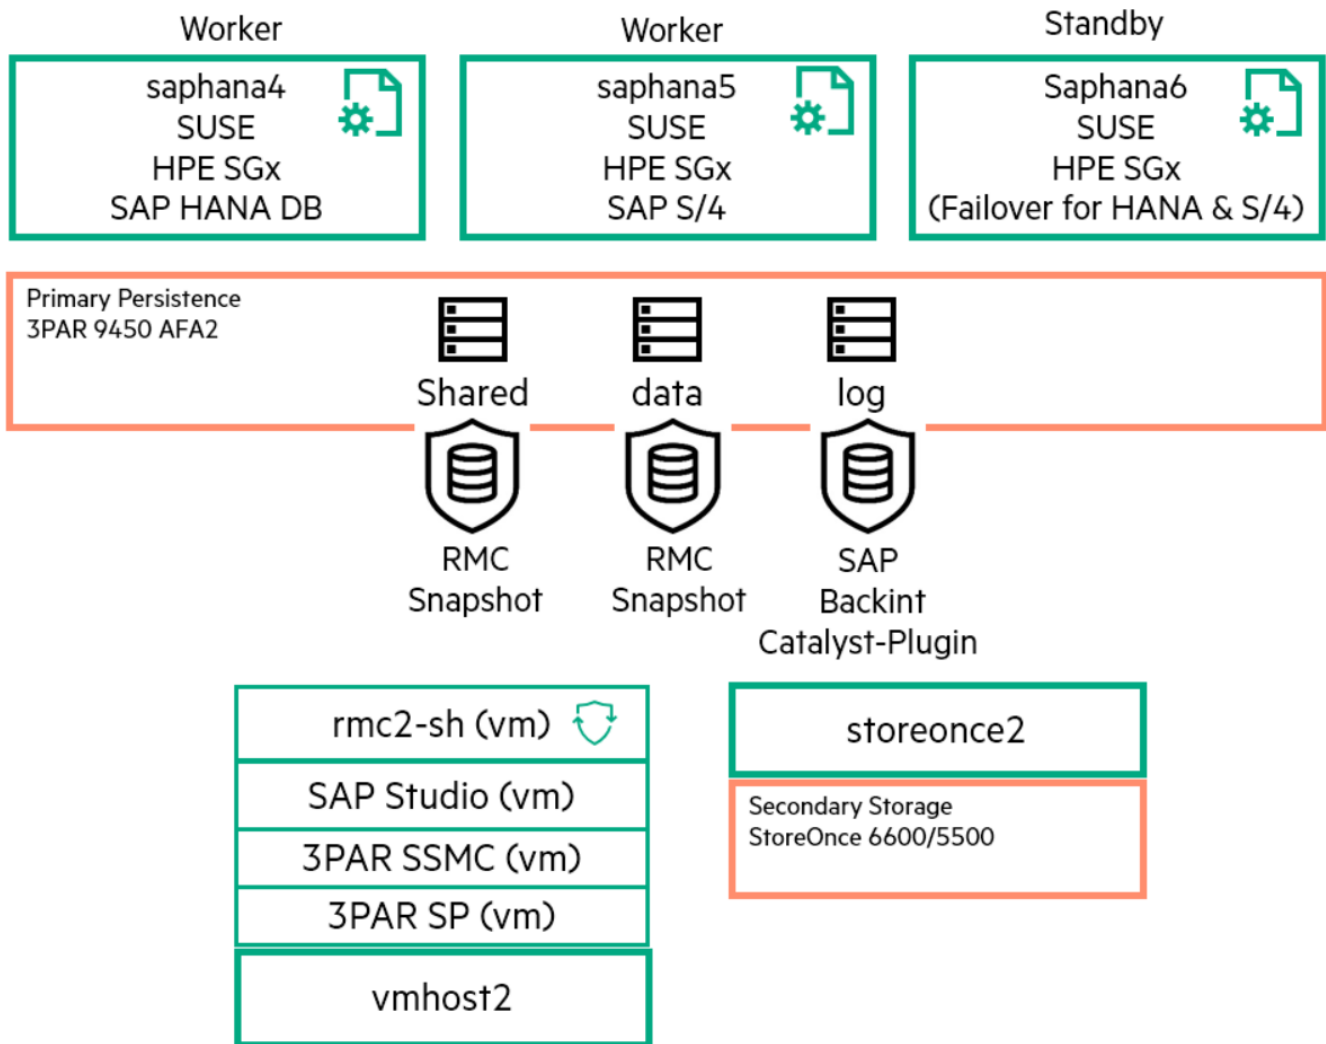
Worker

saphana4
SUSE
HPE SGx
SAP HANA DB

Worker

saphana5
SUSE
HPE SGx
SAP S/4

Standby

Saphana6
SUSE
HPE SGx
(Failover for HANA & S/4)

Primary Persistence
3PAR 9450 AFA2

Shared

data

log

RMC
Snapshot

RMC
Snapshot

SAP
Backint
Catalyst-Plugin

rmc2-sh (vm)

SAP Studio (vm)

3PAR SSMC (vm)

3PAR SP (vm)

vmhost2

storeonce2

Secondary Storage
StoreOnce 6600/5500